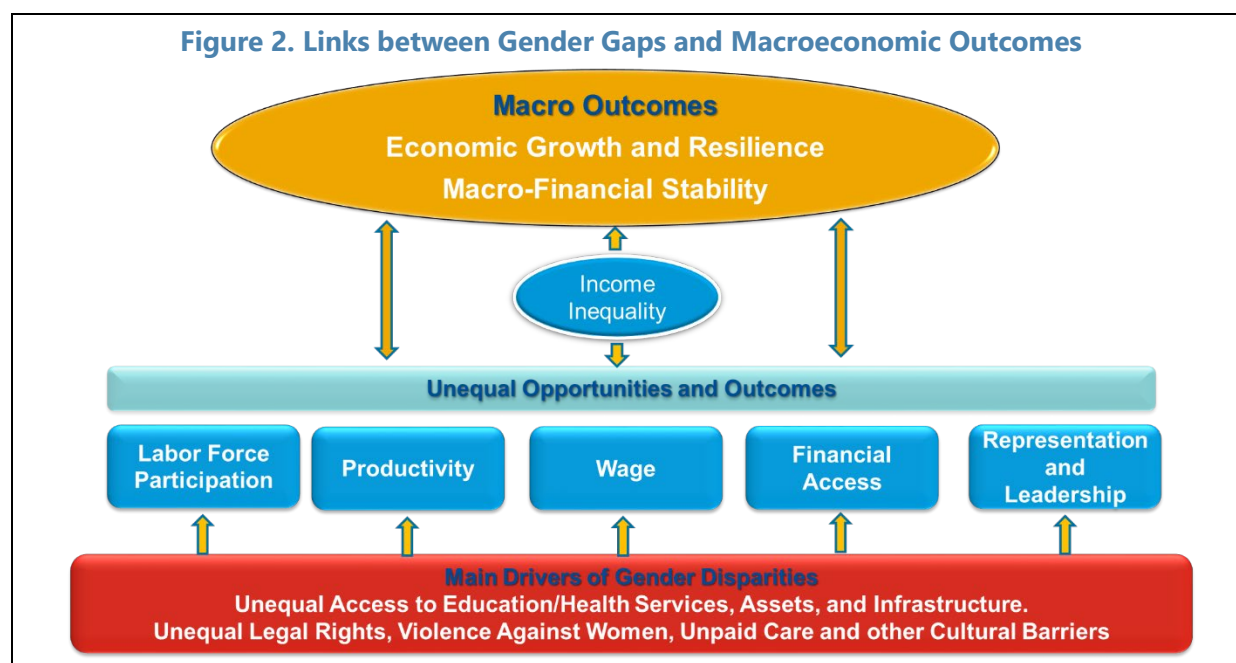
Figure 2. Links between Gender Gaps and Macroeconomic Outcomes

Macro Outcomes
Economic Growth and Resilience
Macro-Financial Stability

Income Inequality

Unequal Opportunities and Outcomes

Labor Force Participation

Productivity

Wage

Financial Access

Representation and Leadership

Main Drivers of Gender Disparities
Unequal Access to Education/Health Services, Assets, and Infrastructure.
Unequal Legal Rights, Violence Against Women, Unpaid Care and other Cultural Barriers